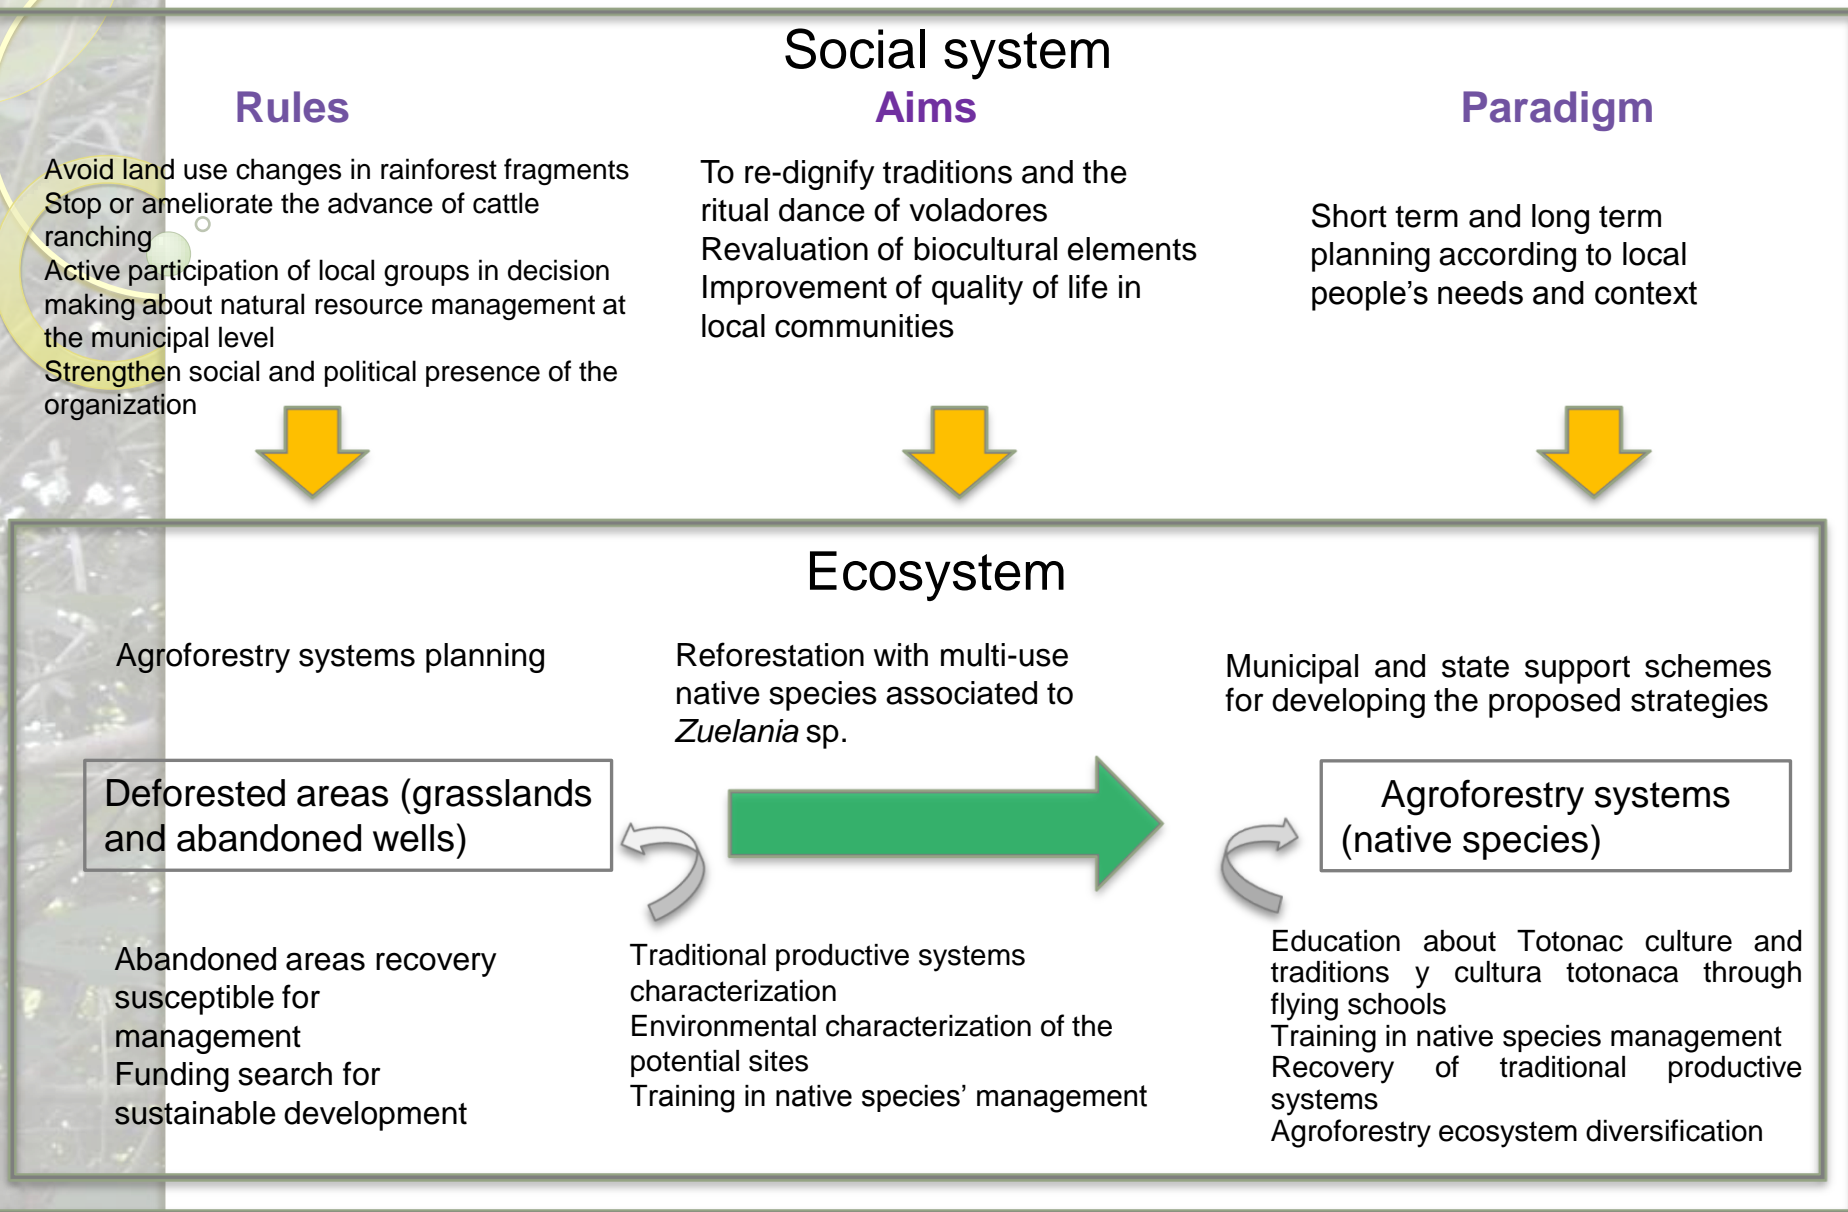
Social system

Rules

Avoid land use changes in rainforest fragments
Stop or ameliorate the advance of cattle ranching
Active participation of local groups in decision making about natural resource management at the municipal level
Strengthen social and political presence of the organization

Aims

To re-dignify traditions and the ritual dance of voladores
Revaluation of biocultural elements
Improvement of quality of life in local communities

Paradigm

Short term and long term planning according to local people's needs and context

Ecosystem

Agroforestry systems planning

Reforestation with multi-use native species associated to *Zuelania* sp.

Municipal and state support schemes for developing the proposed strategies

Deforested areas (grasslands and abandoned wells)

Agroforestry systems (native species)

Abandoned areas recovery susceptible for management
Funding search for sustainable development

Traditional productive systems characterization
Environmental characterization of the potential sites
Training in native species' management

Education about Totonac culture and traditions y cultura totonaca through flying schools
Training in native species management
Recovery of traditional productive systems
Agroforestry ecosystem diversification